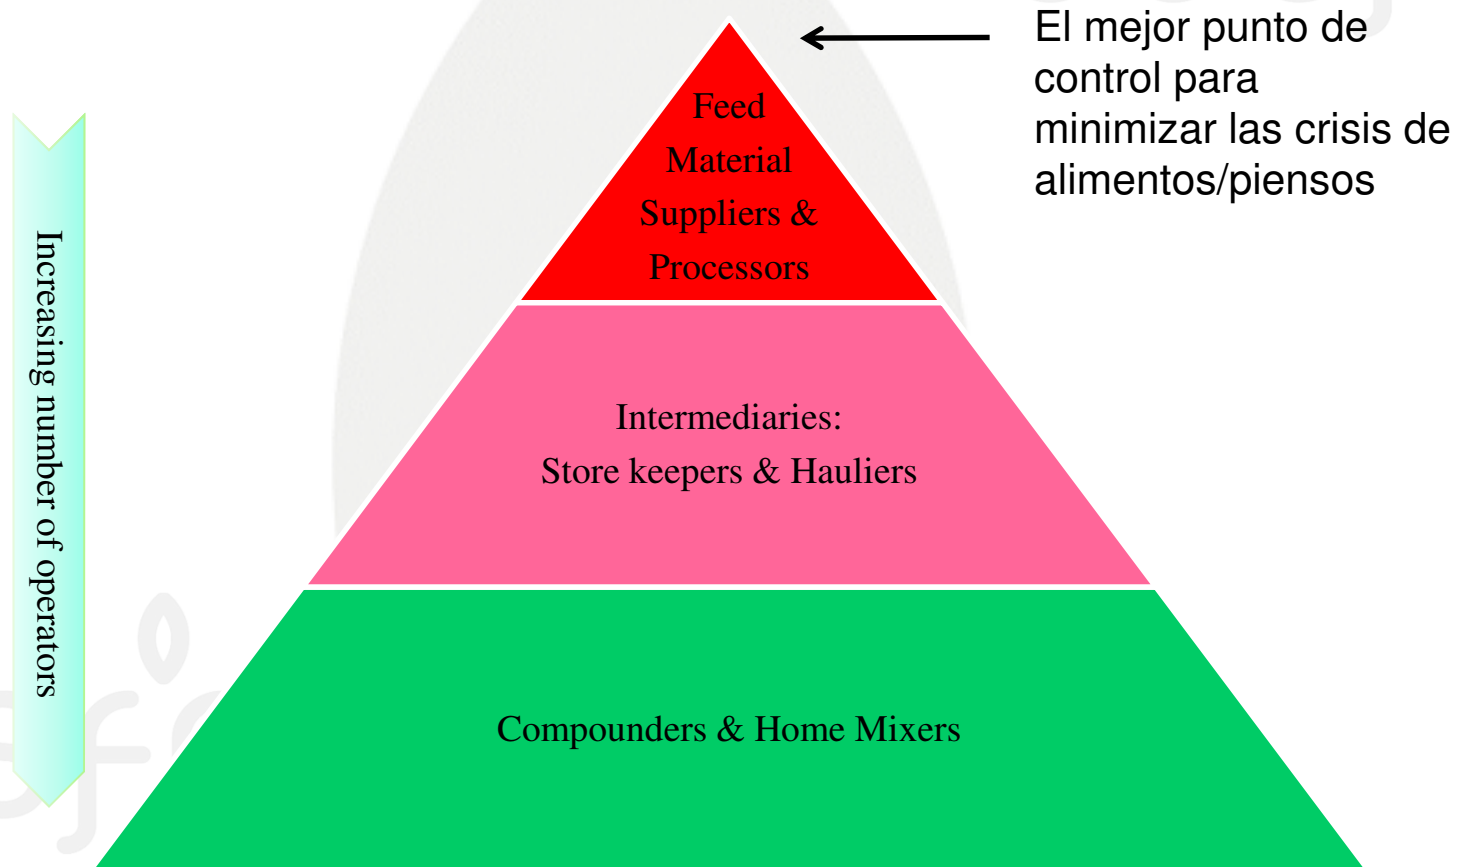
El mejor punto de control para minimizar las crisis de alimentos/piensos

Increasing number of operators

Feed Material Suppliers & Processors

Intermediaries:
Store keepers & Hauliers

Compounders & Home Mixers